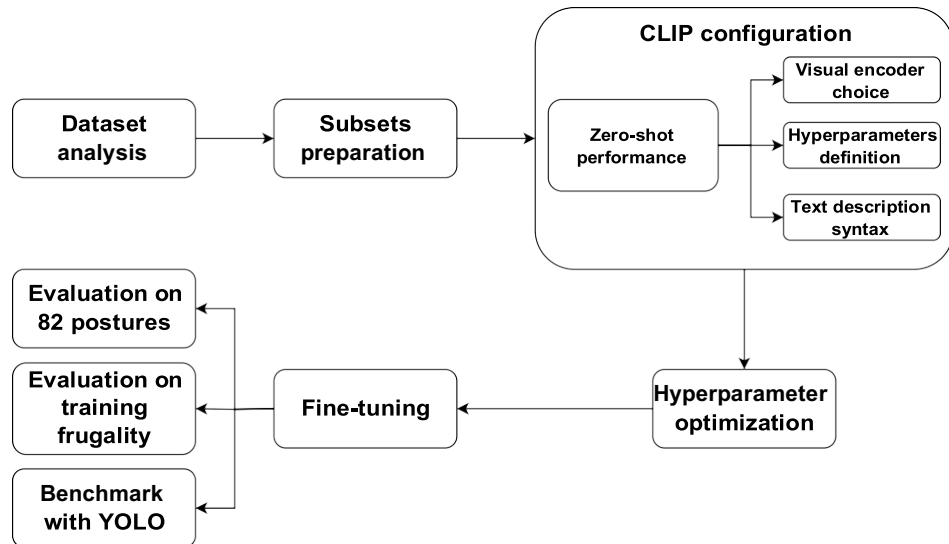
Dataset analysis

Subsets preparation

CLIP configuration

Zero-shot performance

Visual encoder choice

Hyperparameters definition

Text description syntax

Hyperparameter optimization

Fine-tuning

Evaluation on 82 postures

Evaluation on training frugality

Benchmark with YOLO